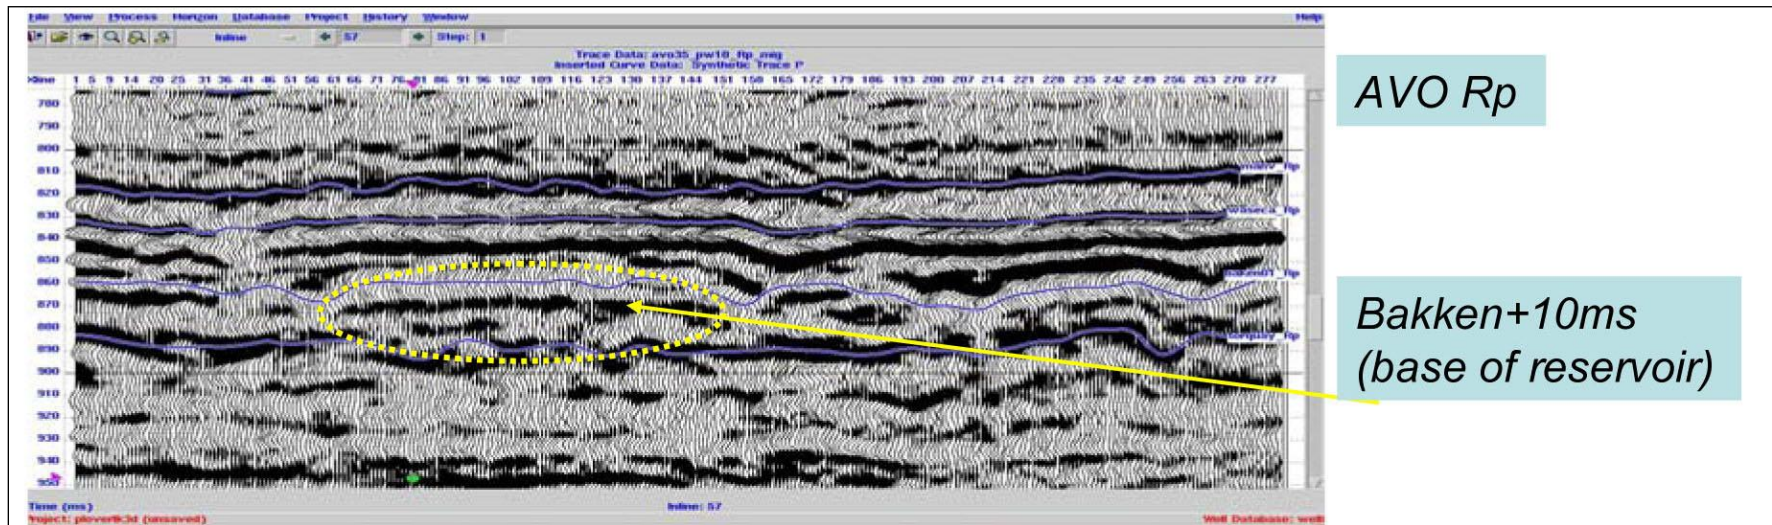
File View Process Horizon Database Project History Window Help

Inline 57 Step: 1

Trace Data: avo35_pw18_flp_mig
Inserted Curve Data: Synthetic Trace P

Xline 1 5 9 14 20 25 31 36 41 46 51 56 61 66 71 76 81 86 91 96 102 109 116 123 130 137 144 151 158 165 172 179 186 193 200 207 214 221 228 235 242 249 256 263 270 277

780
790
800
810
820
830
840
850
860
870
880
890
900
910
920
930
940
950

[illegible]_flp
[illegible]_flp
bakken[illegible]_flp
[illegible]_flp

Time (ms)
Inline: 57
Project: ploverlk3d (unsaved)
Well Database: well

AVO Rp

Bakken+10ms (base of reservoir)